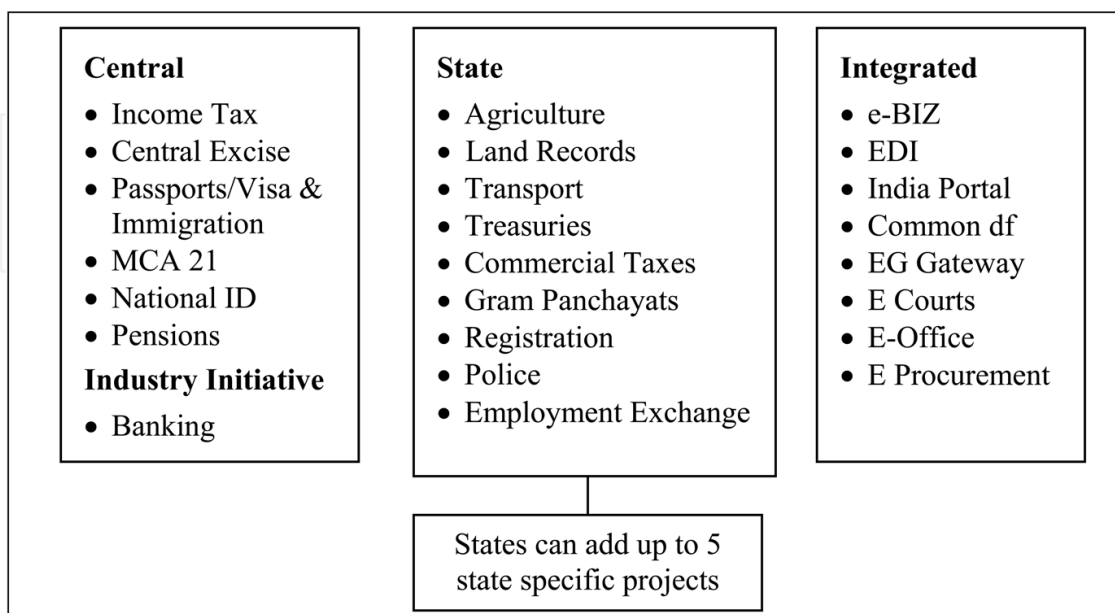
**Central**
- Income Tax
- Central Excise
- Passports/Visa & Immigration
- MCA 21
- National ID
- Pensions

**Industry Initiative**
- Banking

**State**
- Agriculture
- Land Records
- Transport
- Treasuries
- Commercial Taxes
- Gram Panchayats
- Registration
- Police
- Employment Exchange

**Integrated**
- e-BIZ
- EDI
- India Portal
- Common df
- EG Gateway
- E Courts
- E-Office
- E Procurement

States can add up to 5 state specific projects